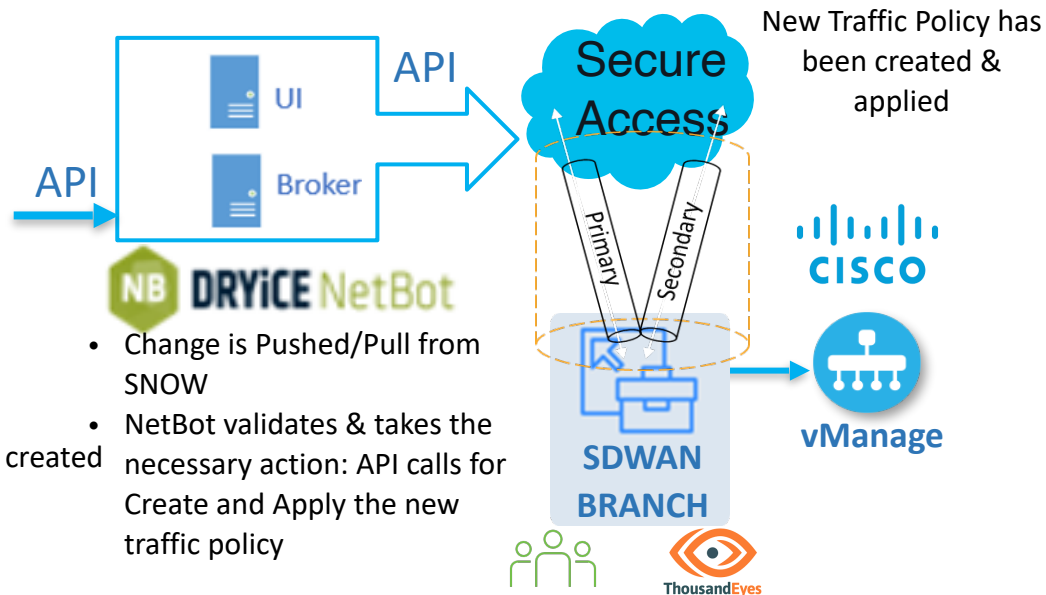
New Traffic Policy has been created & applied

API

UI

Broker

API

Secure Access

Primary

Secondary

CISCO

NB DRYiCE NetBot

• Change is Pushed/Pull from SNOW

• NetBot validates & takes the necessary action: API calls for Create and Apply the new traffic policy

created

SDWAN BRANCH

vManage

ThousandEyes